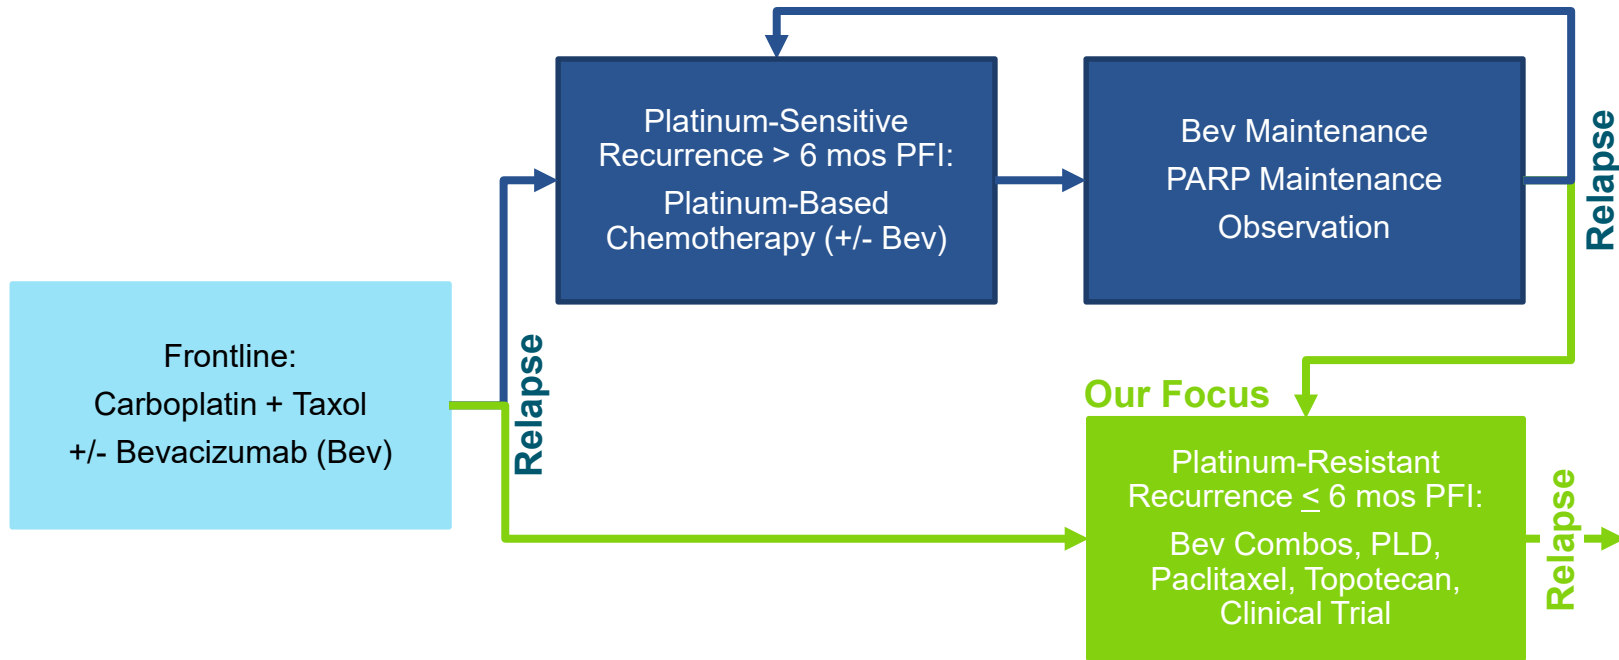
Frontline:
Carboplatin + Taxol
+/- Bevacizumab (Bev)

Relapse

Platinum-Sensitive Recurrence > 6 mos PFI:
Platinum-Based Chemotherapy (+/- Bev)

Bev Maintenance
PARP Maintenance
Observation

Relapse

Our Focus

Platinum-Resistant Recurrence $\leq$ 6 mos PFI:
Bev Combos, PLD, Paclitaxel, Topotecan, Clinical Trial

Relapse